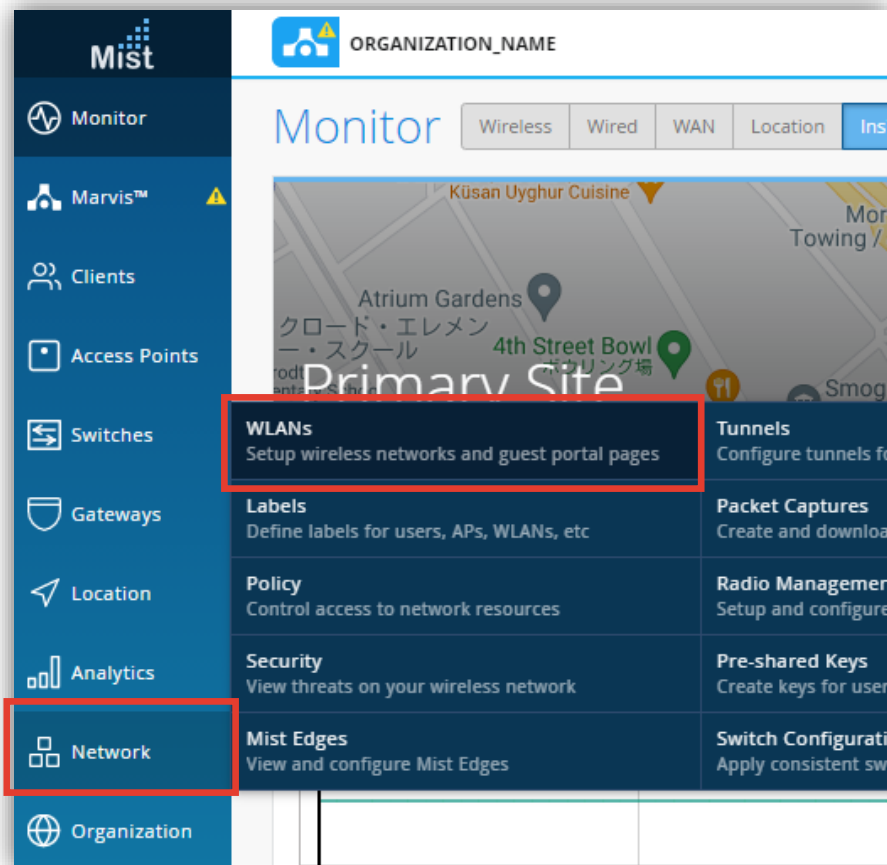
Mist

Monitor

Marvis™

Clients

Access Points

Switches

Gateways

Location

Analytics

Network

Organization

ORGANIZATION_NAME

Monitor

Wireless | Wired | WAN | Location | Ins

Küsan Uyghur Cuisine

Mor
Towing /

Atrium Gardens

クロード・エレメン
ー・スクール

4th Street Bowl
ボウリング場

Smog

Primary Site

WLANs
Setup wireless networks and guest portal pages

Tunnels
Configure tunnels fo

Labels
Define labels for users, APs, WLANs, etc

Packet Captures
Create and downloa

Policy
Control access to network resources

Radio Managemen
Setup and configure

Security
View threats on your wireless network

Pre-shared Keys
Create keys for user

Mist Edges
View and configure Mist Edges

Switch Configurati
Apply consistent sw